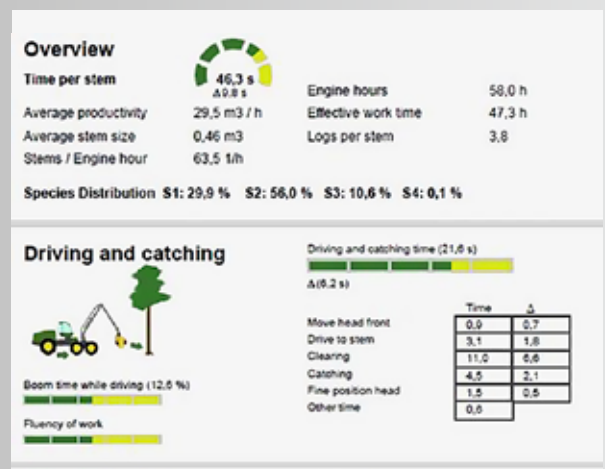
Overview

Time per stem 46,3 s Δ9,8 s

Average productivity 29,5 m3 / h
Average stem size 0,46 m3
Stems / Engine hour 63,5 1/h

Engine hours 58,0 h
Effective work time 47,3 h
Logs per stem 3,8

Species Distribution S1: 29,9 % S2: 56,0 % S3: 10,6 % S4: 0,1 %

Driving and catching

Driving and catching time (21,6 s)

Δ(6,2 s)

| | Time | Δ |
|---|---|---|
| Move head front | 0,9 | 0,7 |
| Drive to stem | 3,1 | 1,8 |
| Clearing | 11,0 | 6,6 |
| Catching | 4,5 | 2,1 |
| Fine position head | 1,5 | 0,5 |
| Other time | 0,6 | |

Boom time while driving (12,6 %)

Fluency of work